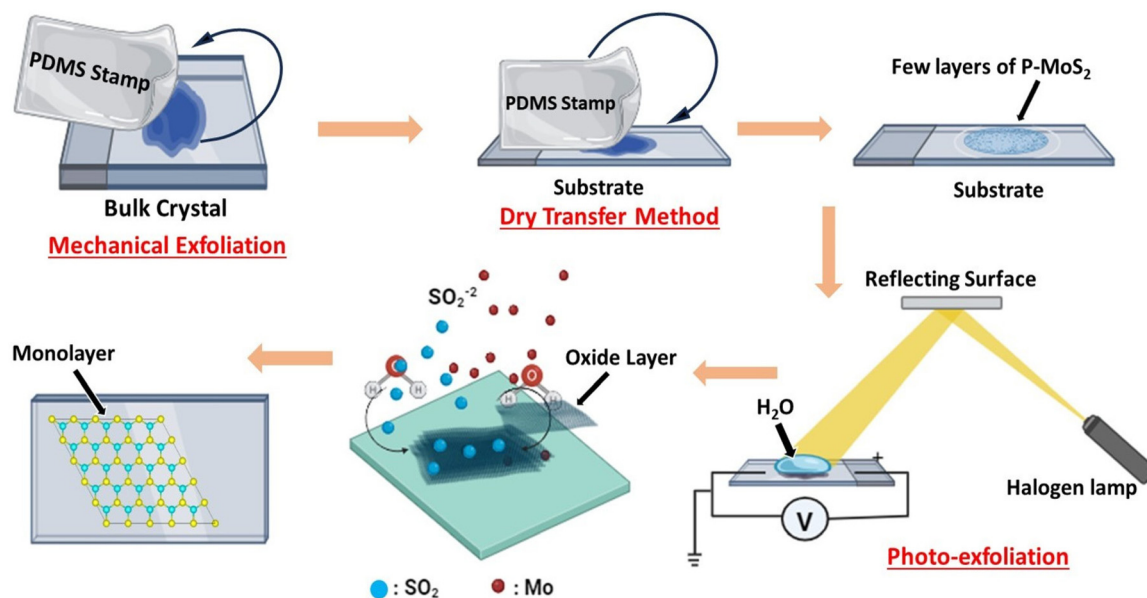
PDMS Stamp

Bulk Crystal

Mechanical Exfoliation

PDMS Stamp

Substrate

Dry Transfer Method

Few layers of P-MoS$_2$

Substrate

Reflecting Surface

$SO_2^{-2}$

Monolayer

H H O

O H H

Oxide Layer

$H_2O$

+

V

Halogen lamp

Photo-exfoliation

: $SO_2$ : Mo